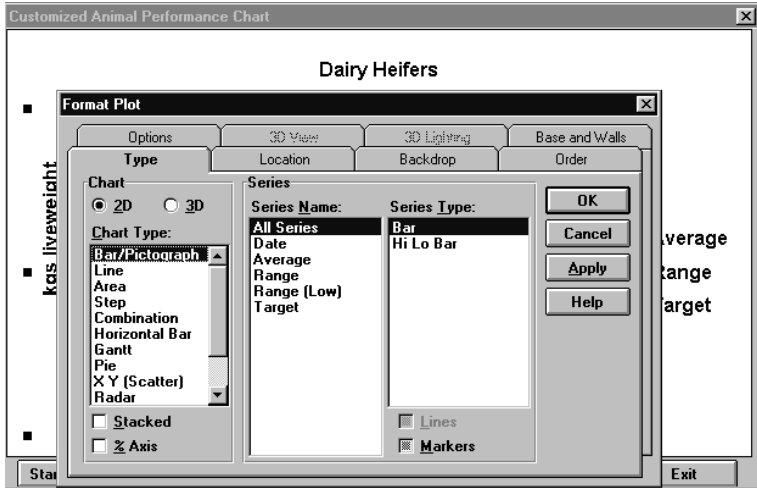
Customized Animal Performance Chart

Dairy Heifers

kgs liveweight

Format Plot

Options | 3D View | 3D Lighting | Base and Walls
Type | Location | Backdrop | Order

Chart
2D 3D
Chart Type:
Bar/Pictograph
Line
Area
Step
Combination
Horizontal Bar
Gantt
Pie
X Y (Scatter)
Radar
Stacked
% Axis

Series
Series Name:
All Series
Date
Average
Range
Range (Low)
Target

Series Type:
Bar
Hi Lo Bar

Lines
Markers

OK
Cancel
Apply
Help

verage
ange
arget

Sta
Exit